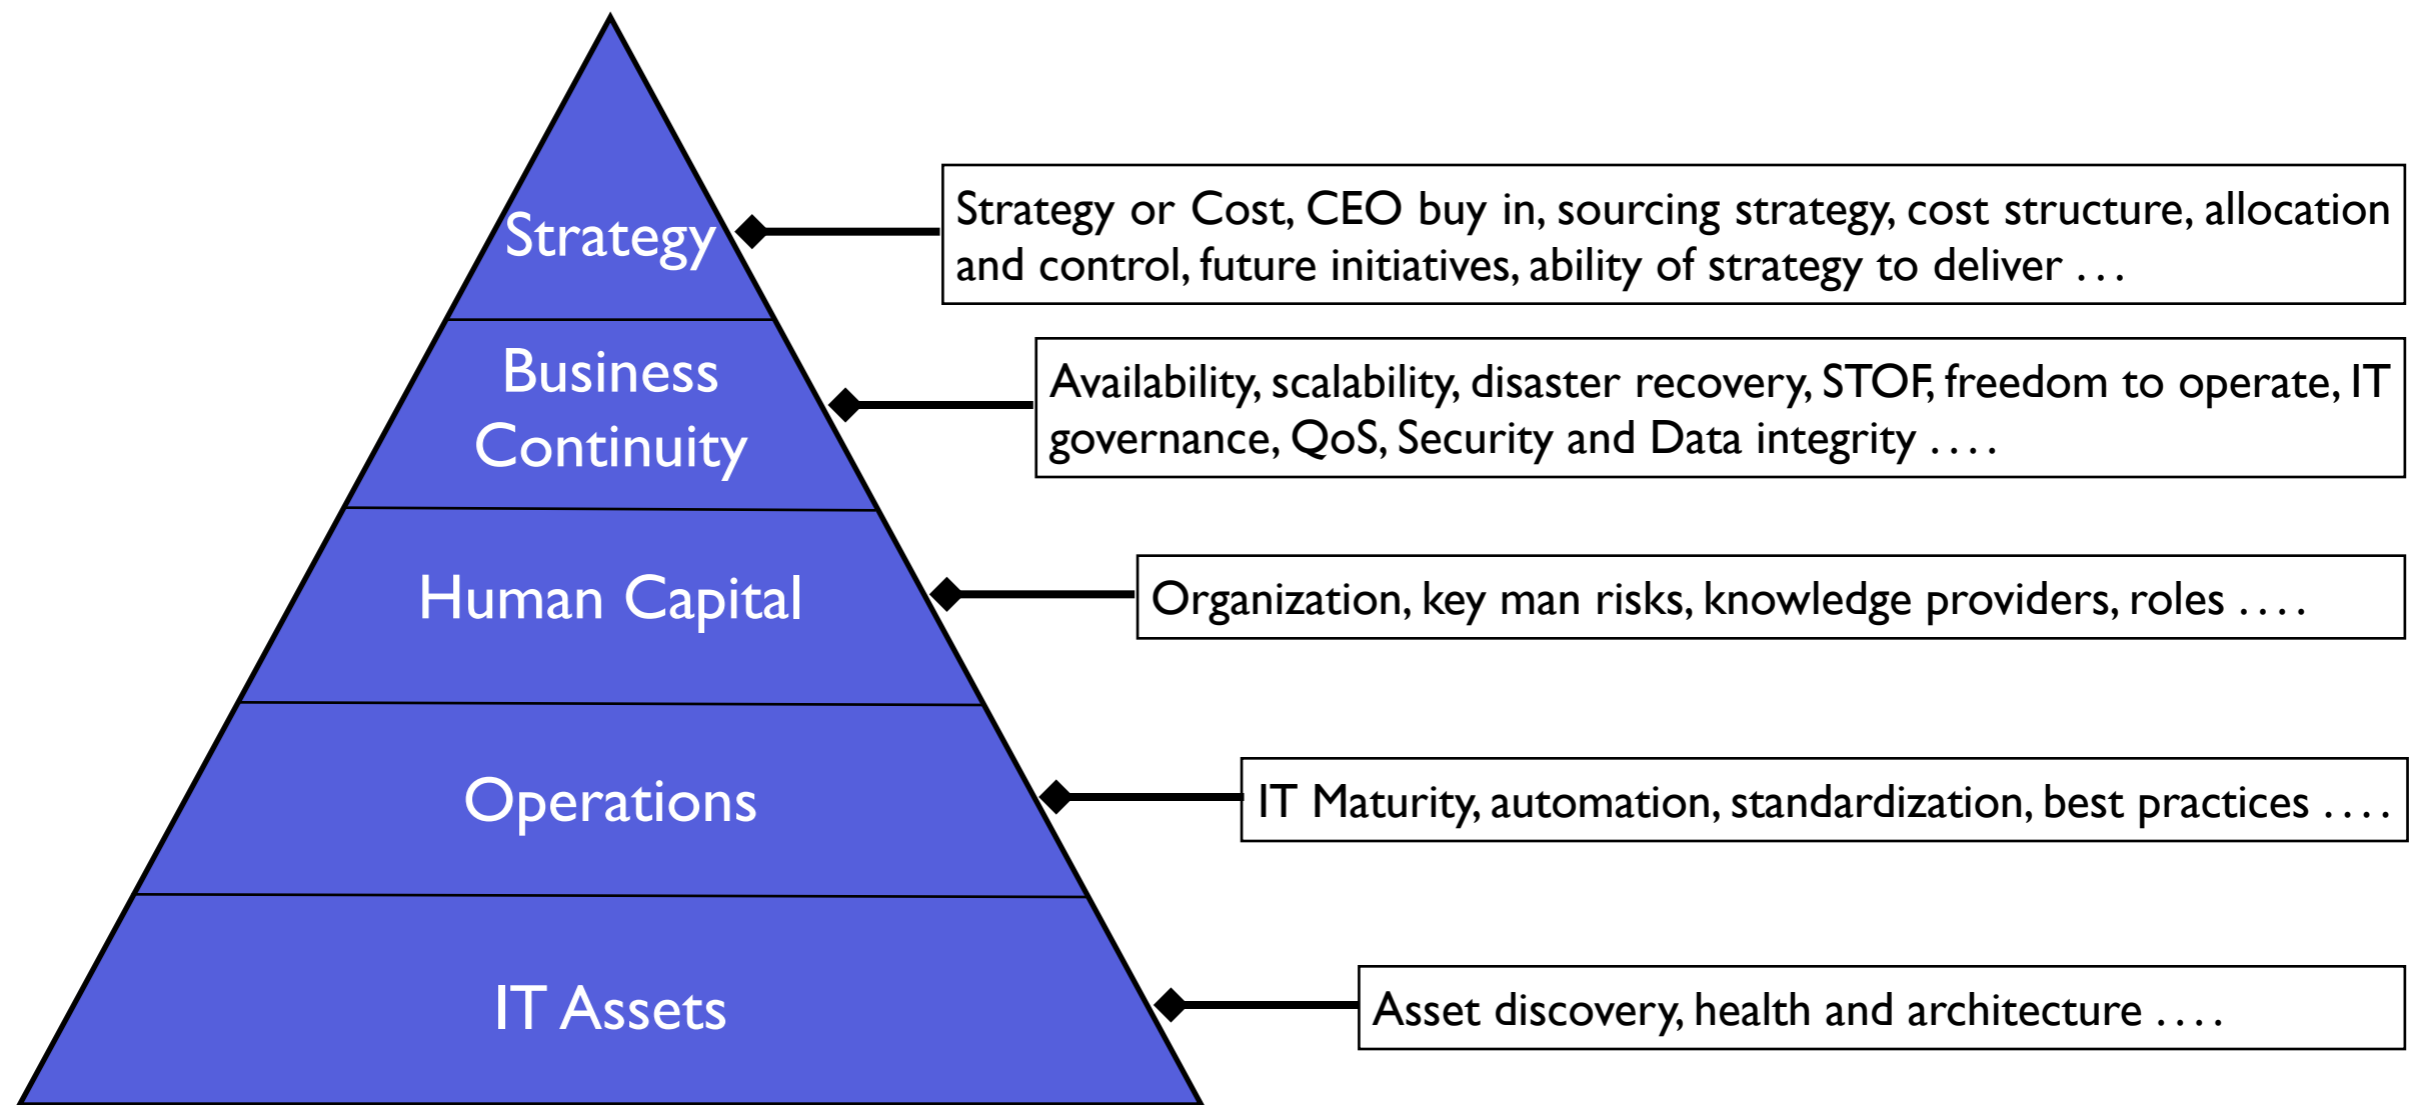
Strategy

Strategy or Cost, CEO buy in, sourcing strategy, cost structure, allocation and control, future initiatives, ability of strategy to deliver . . .

Business Continuity

Availability, scalability, disaster recovery, STOF, freedom to operate, IT governance, QoS, Security and Data integrity . . . .

Human Capital

Organization, key man risks, knowledge providers, roles . . . .

Operations

IT Maturity, automation, standardization, best practices . . . .

IT Assets

Asset discovery, health and architecture . . . .